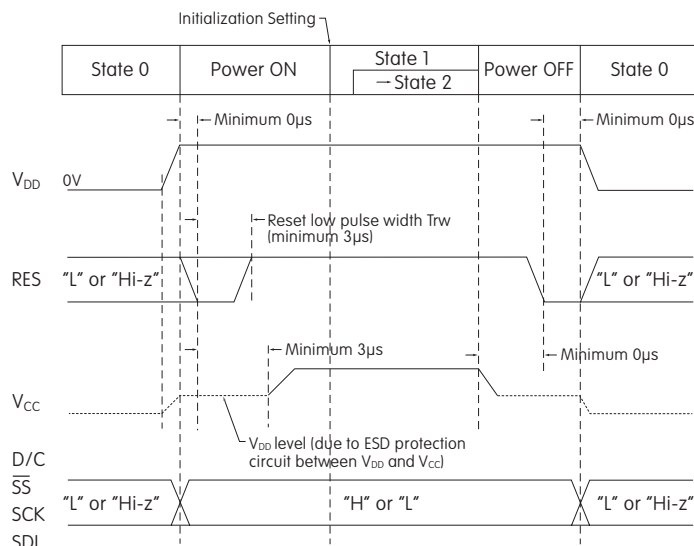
Initialization Setting

| State 0 | Power ON | State 1 → State 2 | Power OFF | State 0 |
|---|---|---|---|---|

Minimum 0µs

Minimum 0µs

$V_{DD}$ 0V

Reset low pulse width Trw (minimum 3µs)

RES "L" or "Hi-z"

"L" or "Hi-z"

Minimum 3µs

Minimum 0µs

$V_{CC}$

$V_{DD}$ level (due to ESD protection circuit between $V_{DD}$ and $V_{CC}$)

D/C
$\overline{SS}$
SCK
SDI

"L" or "Hi-z"

"H" or "L"

"L" or "Hi-z"